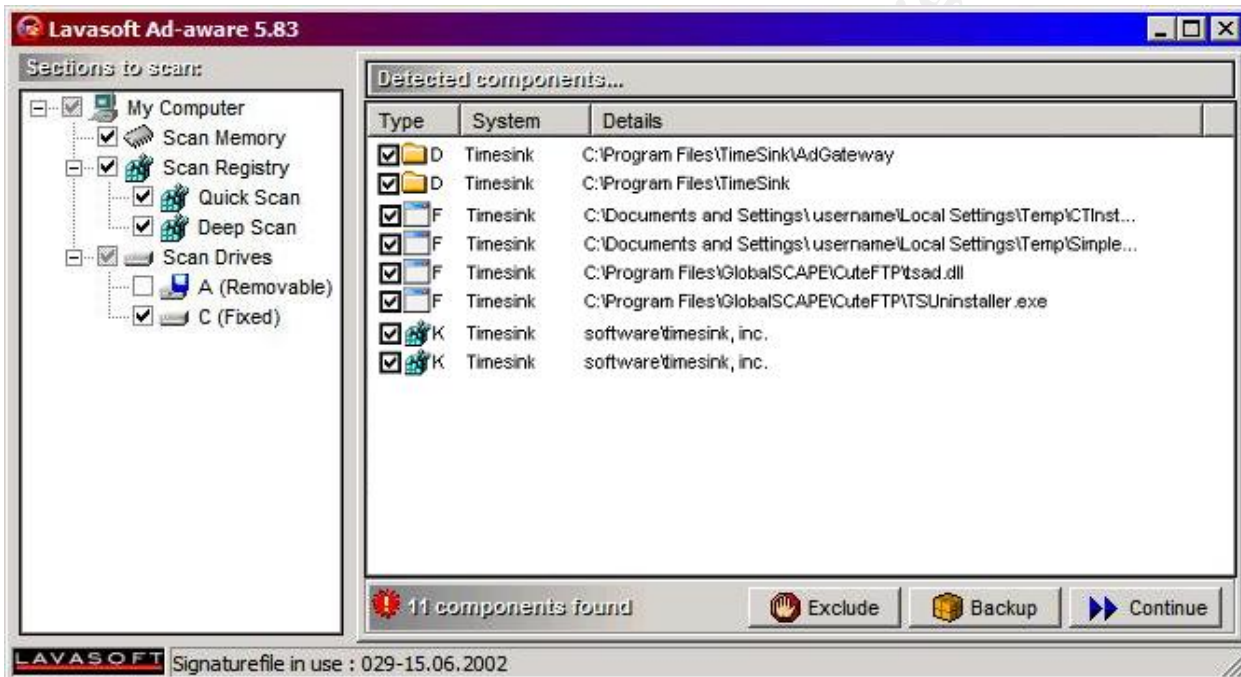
Lavasoft Ad-aware 5.83

Sections to scan:

My Computer
Scan Memory
Scan Registry
Quick Scan
Deep Scan
Scan Drives
A (Removable)
C (Fixed)

Detected components...

| Type | System | Details |
|---|---|---|
| D | Timesink | C:\Program Files\TimeSink\AdGateway |
| D | Timesink | C:\Program Files\TimeSink |
| F | Timesink | C:\Documents and Settings\username\Local Settings\Temp\CTInst... |
| F | Timesink | C:\Documents and Settings\username\Local Settings\Temp\Simple... |
| F | Timesink | C:\Program Files\GlobalSCAPE\CuteFTP\tsad.dll |
| F | Timesink | C:\Program Files\GlobalSCAPE\CuteFTP\TSUninstaller.exe |
| K | Timesink | software\timesink, inc. |
| K | Timesink | software\timesink, inc. |

11 components found

Exclude
Backup
Continue

LAVASOFT
Signaturefile in use : 029-15.06.2002